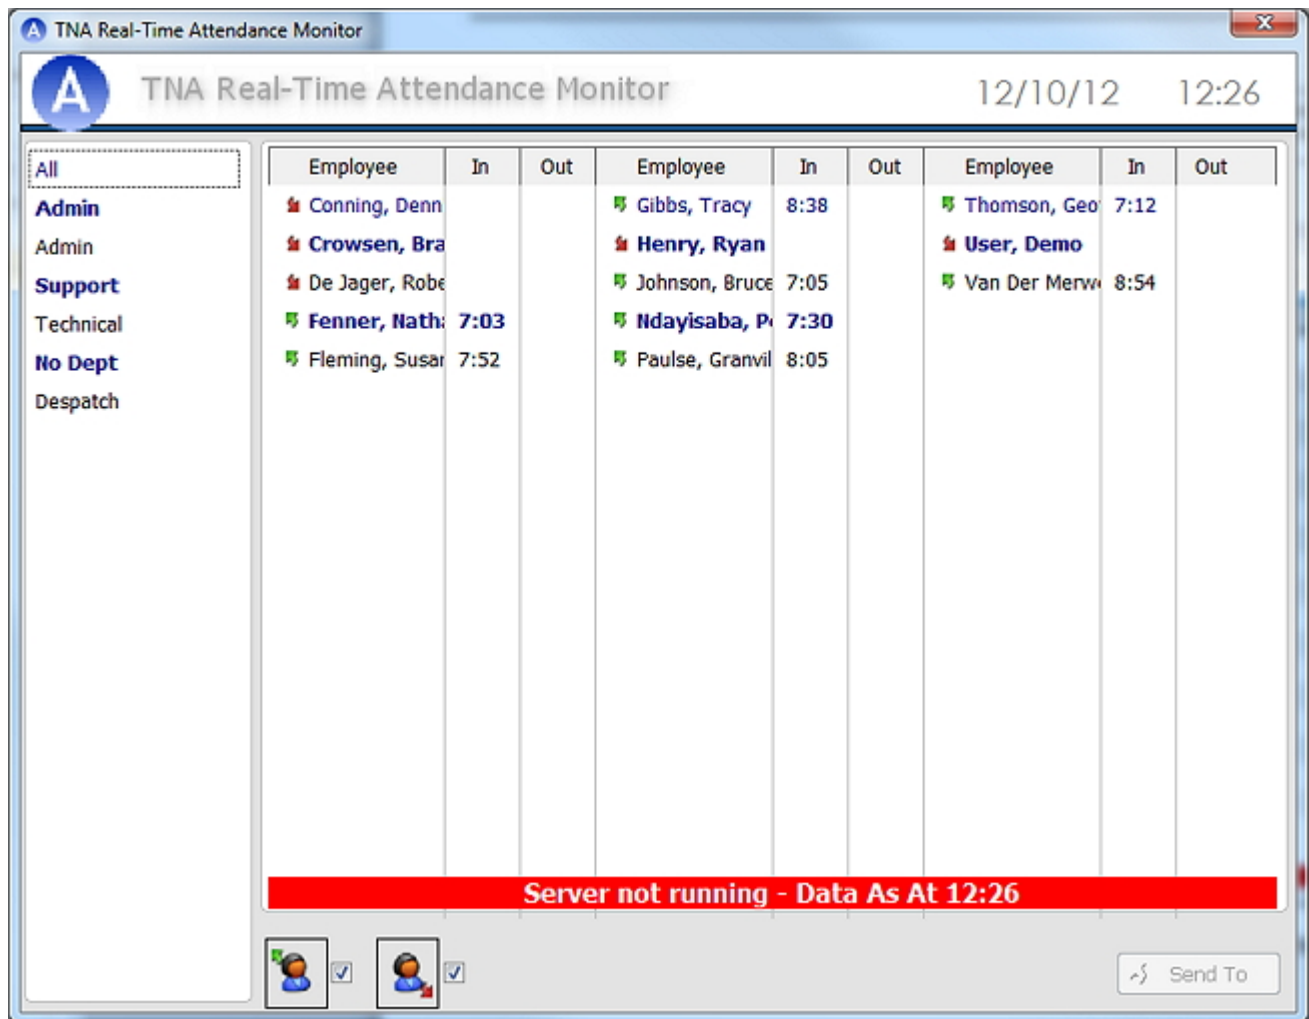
TNA Real-Time Attendance Monitor

TNA Real-Time Attendance Monitor 12/10/12 12:26

All
Admin
Admin
Support
Technical
No Dept
Despatch

| Employee | In | Out | Employee | In | Out | Employee | In | Out |
|---|---|---|---|---|---|---|---|---|
| Conning, Denn | | | Gibbs, Tracy | 8:38 | | Thomson, Geo | 7:12 | |
| Crowsen, Bra | | | Henry, Ryan | | | User, Demo | | |
| De Jager, Robe | | | Johnson, Bruce | 7:05 | | Van Der Merw | 8:54 | |
| Fenner, Nath | 7:03 | | Ndayisaba, P | 7:30 | | | | |
| Fleming, Susar | 7:52 | | Paulse, Granvil | 8:05 | | | | |

Server not running - Data As At 12:26

Send To